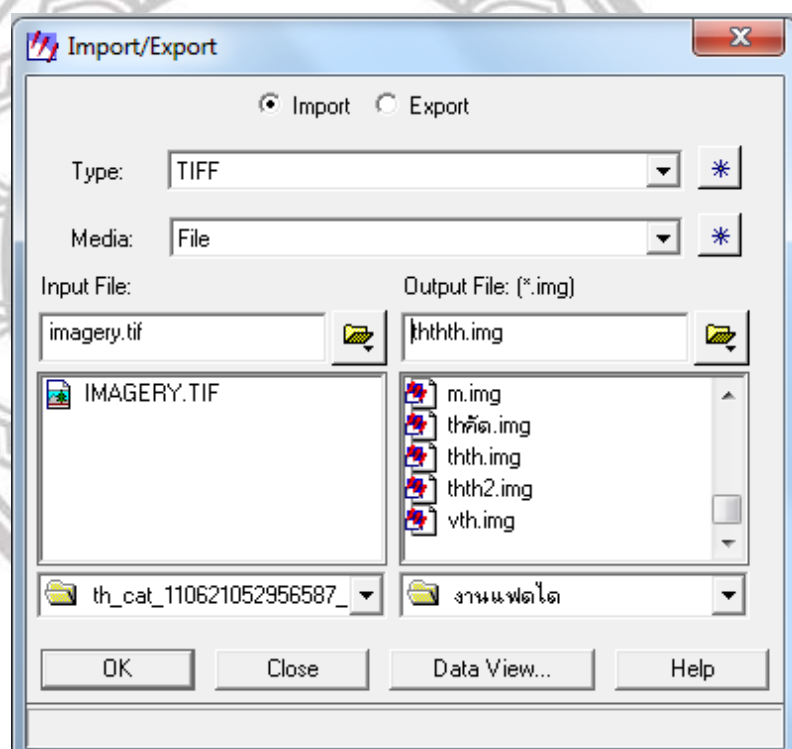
Import/Export

Import Export

Type: TIFF

Media: File

Input File:

imagery.tif

IMAGERY.TIF

th_cat_110621052956587_

Output File: (*.img)

thththth.img

m.img
thคัด.img
thth.img
thth2.img
vth.img

งานแฟดได

OK Close Data View... Help